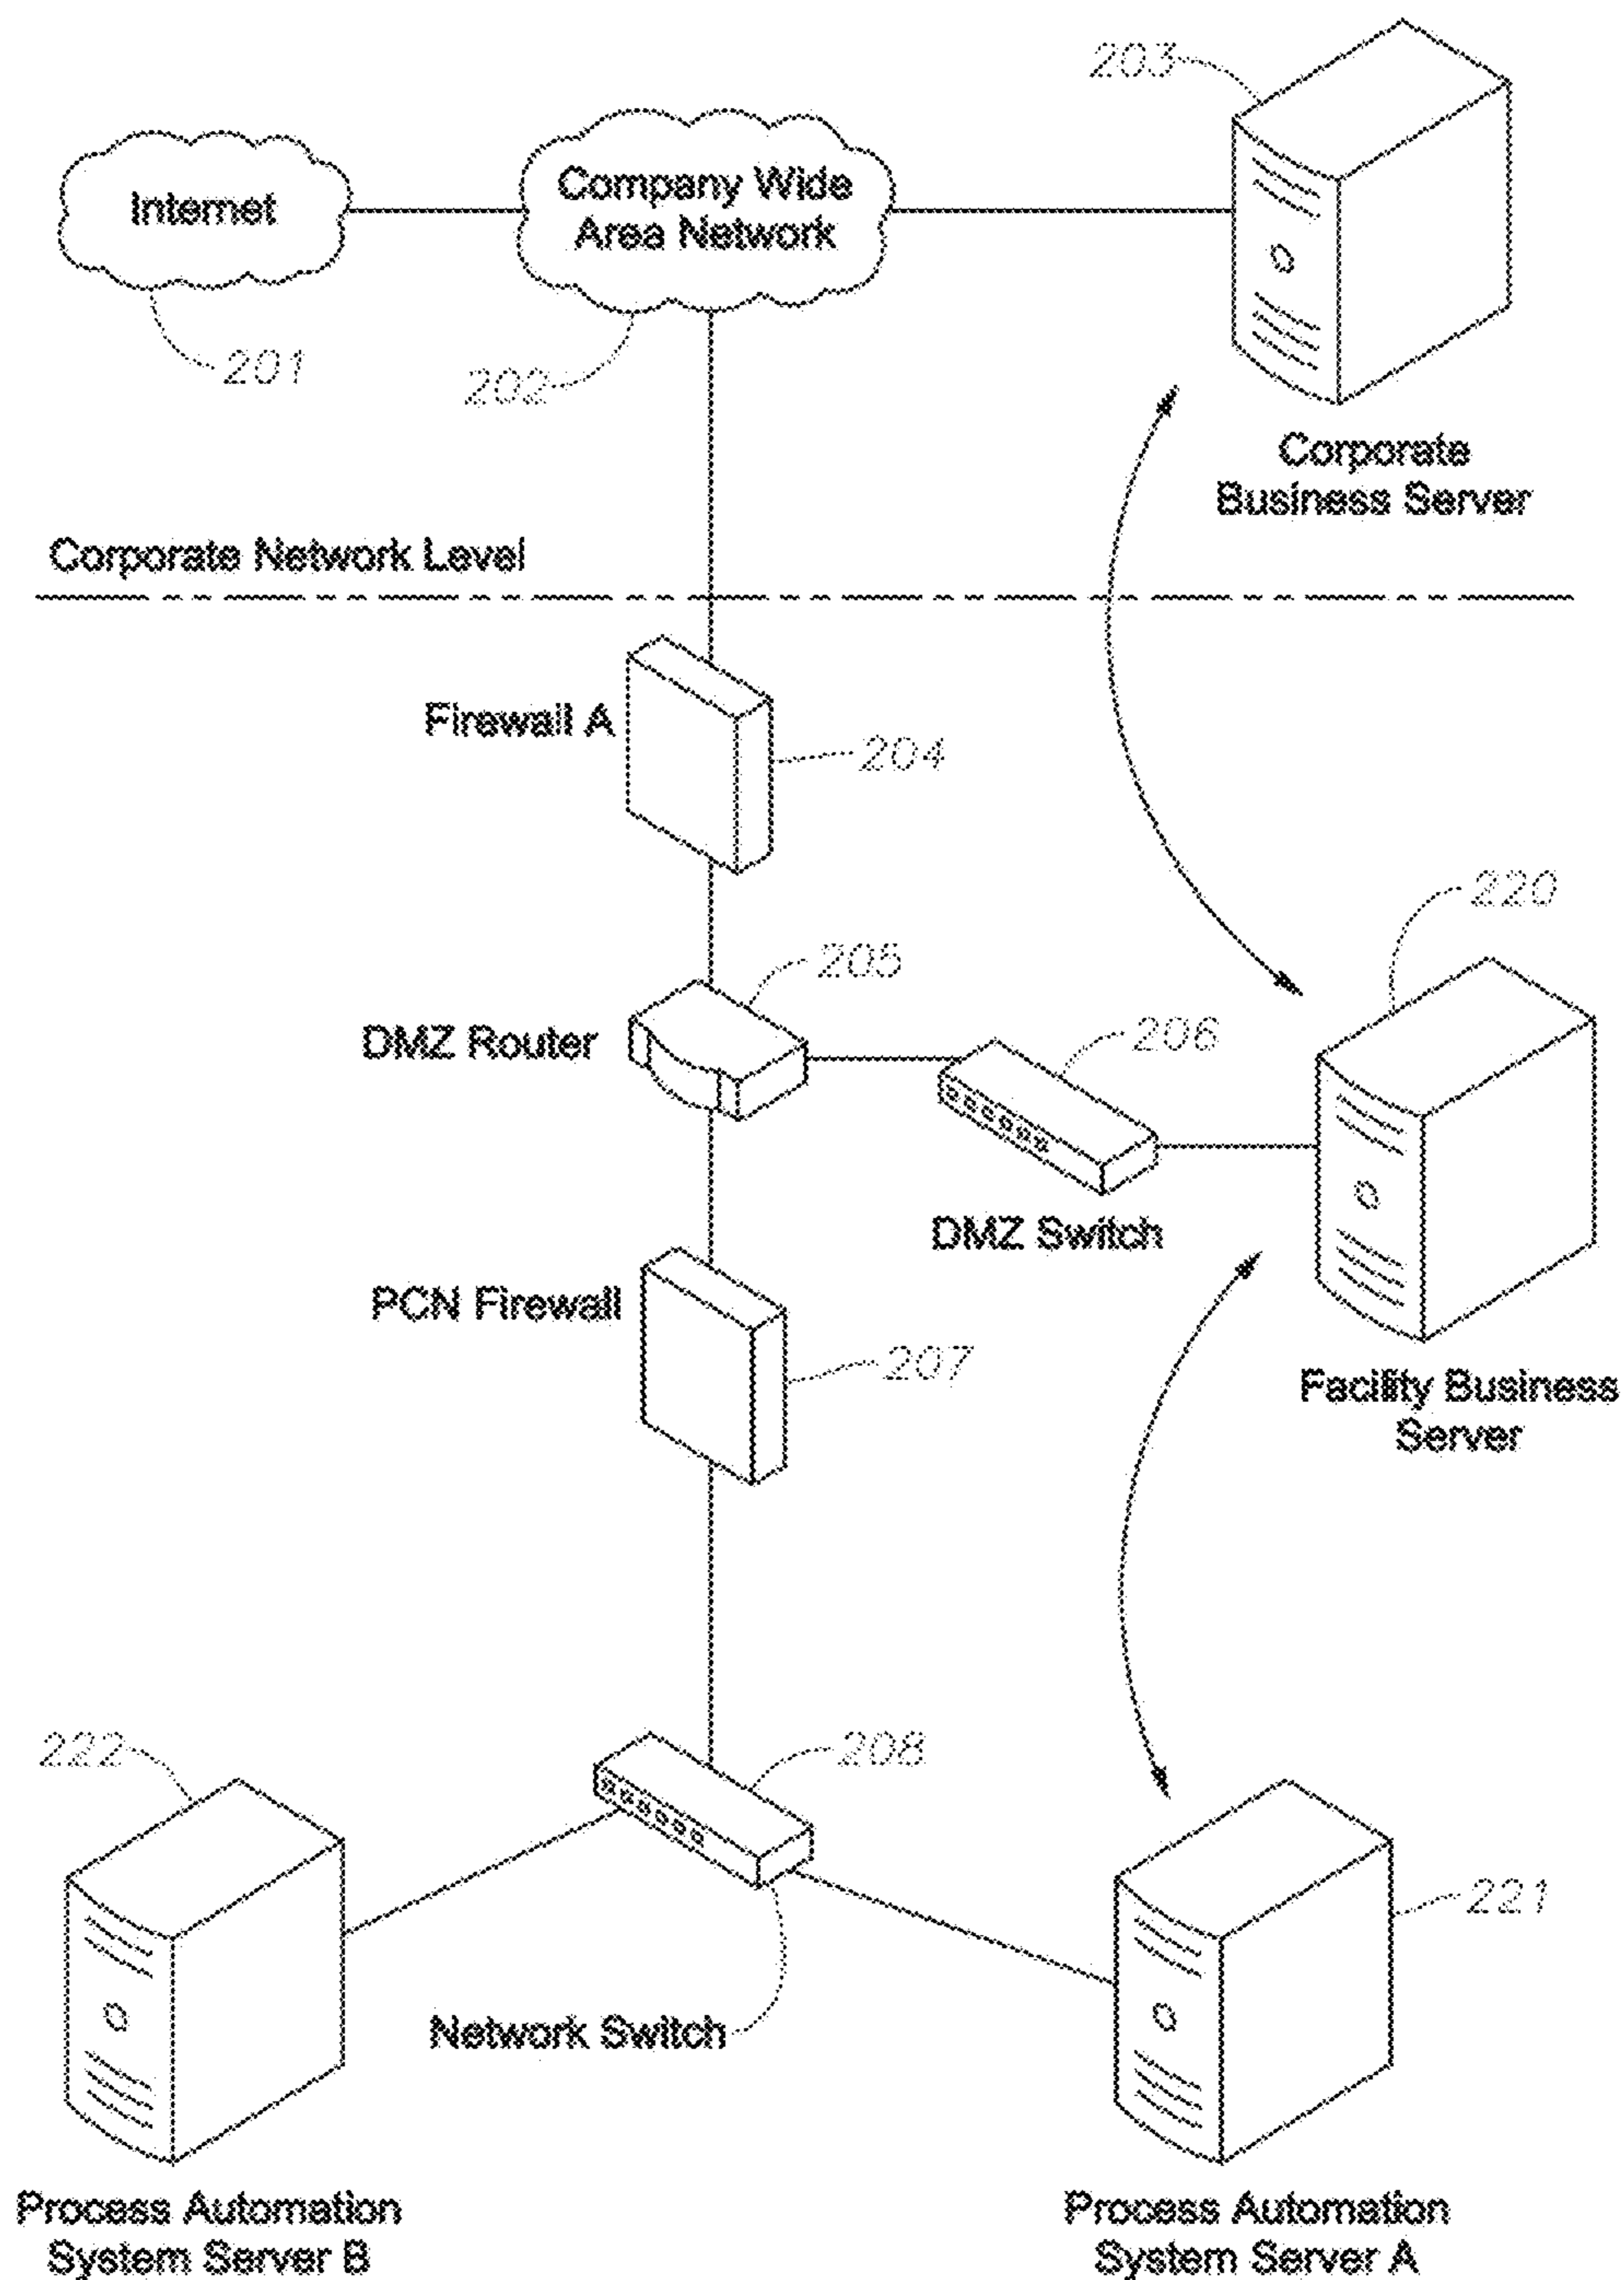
203

Internet

Company Wide Area Network

201

202

Corporate Business Server

Corporate Network Level

Firewall A

204

220

205

DMZ Router

206

DMZ Switch

PCN Firewall

207

Facility Business Server

222

208

221

Network Switch

Process Automation System Server B

Process Automation System Server A